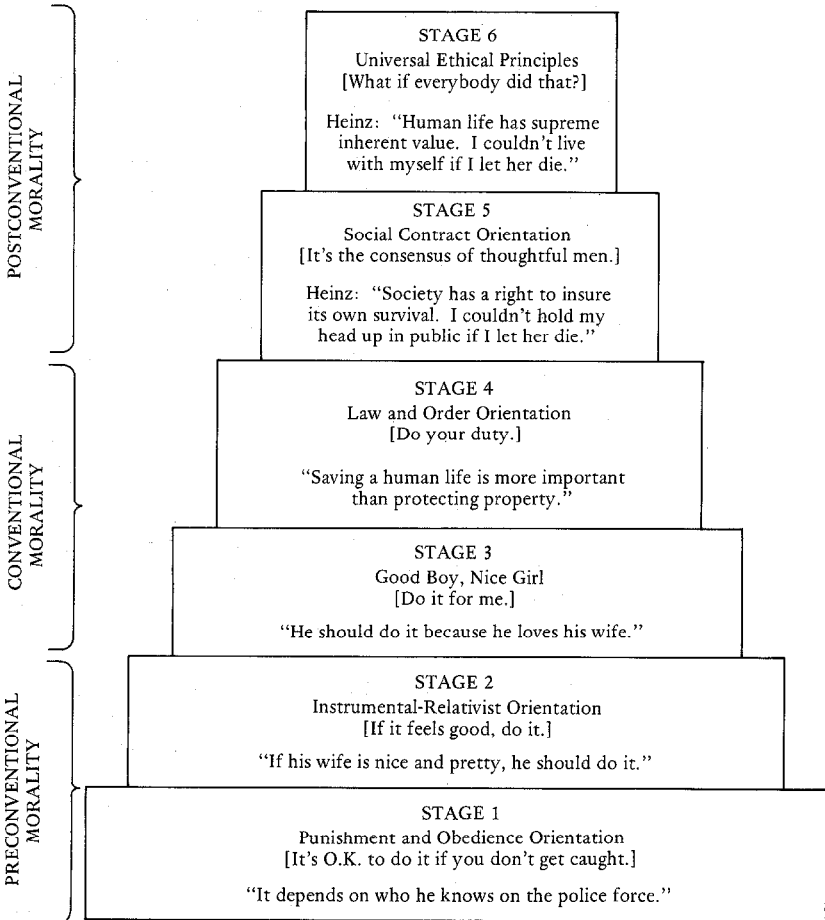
POSTCONVENTIONAL MORALITY

STAGE 6
Universal Ethical Principles
[What if everybody did that?]

Heinz: "Human life has supreme inherent value. I couldn't live with myself if I let her die."

STAGE 5
Social Contract Orientation
[It's the consensus of thoughtful men.]

Heinz: "Society has a right to insure its own survival. I couldn't hold my head up in public if I let her die."

CONVENTIONAL MORALITY

STAGE 4
Law and Order Orientation
[Do your duty.]

"Saving a human life is more important than protecting property."

STAGE 3
Good Boy, Nice Girl
[Do it for me.]

"He should do it because he loves his wife."

PRECONVENTIONAL MORALITY

STAGE 2
Instrumental-Relativist Orientation
[If it feels good, do it.]

"If his wife is nice and pretty, he should do it."

STAGE 1
Punishment and Obedience Orientation
[It's O.K. to do it if you don't get caught.]

"It depends on who he knows on the police force."